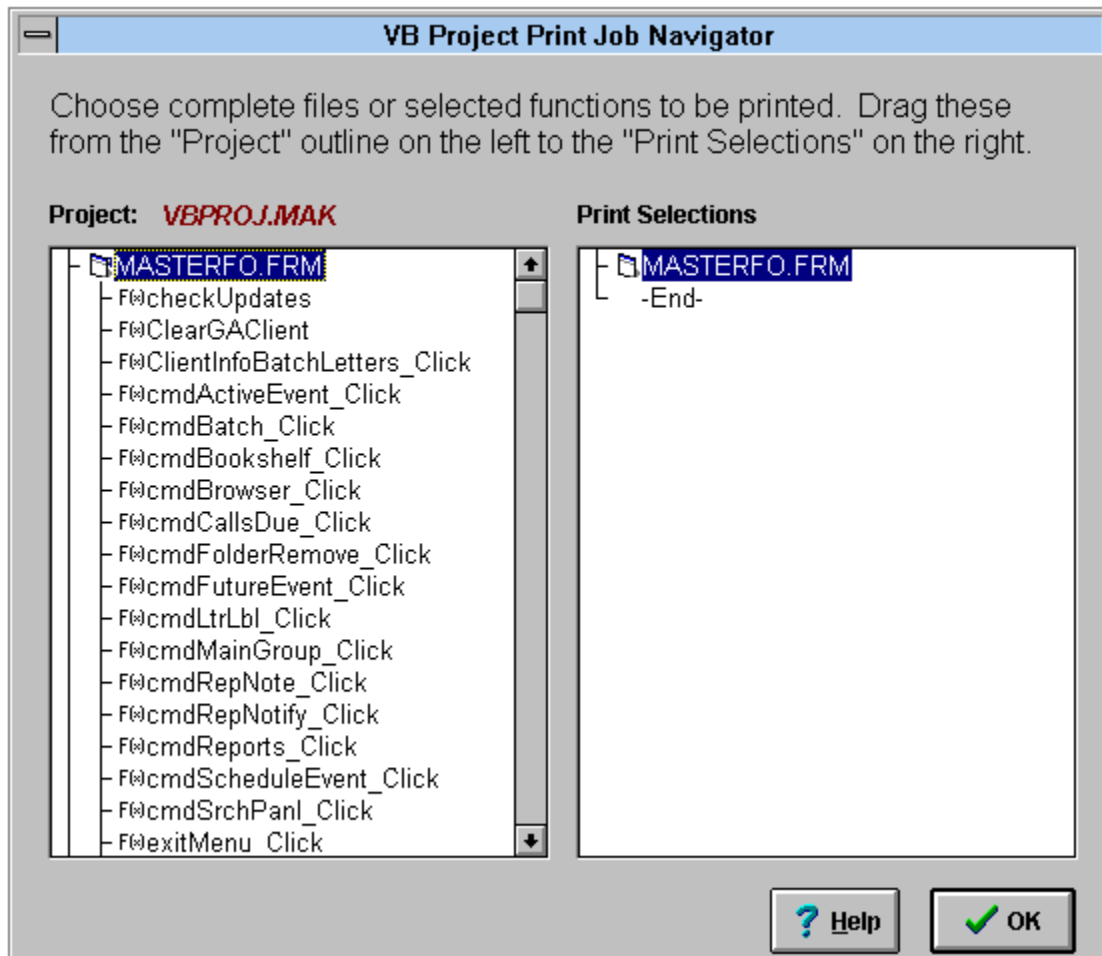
VB Project Print Job Navigator

Choose complete files or selected functions to be printed. Drag these from the "Project" outline on the left to the "Print Selections" on the right.

Project: VBPROJ.MAK

MASTERFO.FRM
F(x)checkUpdates
F(x)ClearGAClient
F(x)ClientInfoBatchLetters_Click
F(x)cmdActiveEvent_Click
F(x)cmdBatch_Click
F(x)cmdBookshelf_Click
F(x)cmdBrowser_Click
F(x)cmdCallsDue_Click
F(x)cmdFolderRemove_Click
F(x)cmdFutureEvent_Click
F(x)cmdLtrLbl_Click
F(x)cmdMainGroup_Click
F(x)cmdRepNote_Click
F(x)cmdRepNotify_Click
F(x)cmdReports_Click
F(x)cmdScheduleEvent_Click
F(x)cmdSrchPanl_Click
F(x)exitMenu_Click

Print Selections

MASTERFO.FRM
-End-

Help

OK